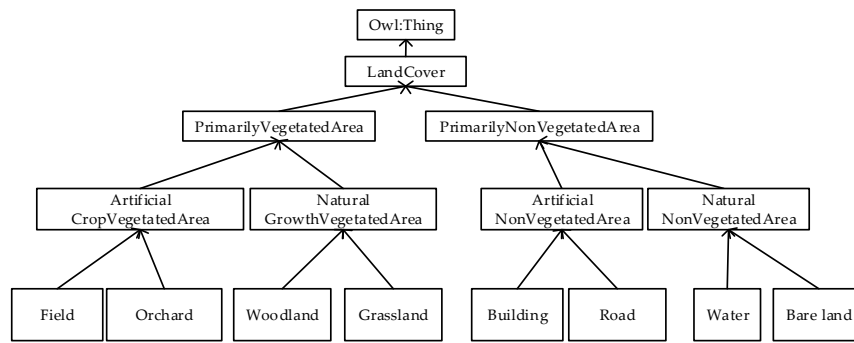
Owl:Thing

LandCover

PrimarilyVegetatedArea

PrimarilyNonVegetatedArea

Artificial CropVegetatedArea

Natural GrowthVegetatedArea

Artificial NonVegetatedArea

Natural NonVegetatedArea

Field

Orchard

Woodland

Grassland

Building

Road

Water

Bare land